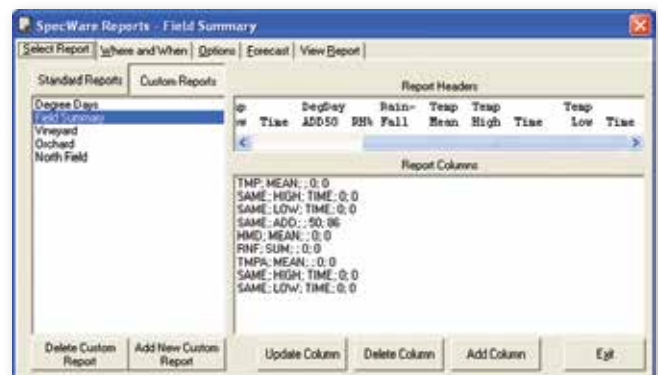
SpecWare Reports - Field Summary

Select Report | Where and When | Options | Forecast | View Report

Standard Reports | Custom Reports

Degree Days
Field Summary
Vineyard
Orchard
North Field

Report Headers

p DegDay Rain- Temp Temp Temp
w Time ADD50 RH% Fall Mean High Time Low Time

Report Columns

TMP; MEAN; ; 0; 0
SAME; HIGH; TIME; 0; 0
SAME; LOW; TIME; 0; 0
SAME; ADD; ; 50; 86
HMD; MEAN; ; 0; 0
RNF; SUM; ; 0; 0
TMPA; MEAN; ; 0; 0
SAME; HIGH; TIME; 0; 0
SAME; LOW; TIME; 0; 0

Delete Custom Report | Add New Custom Report | Update Column | Delete Column | Add Column | Exit